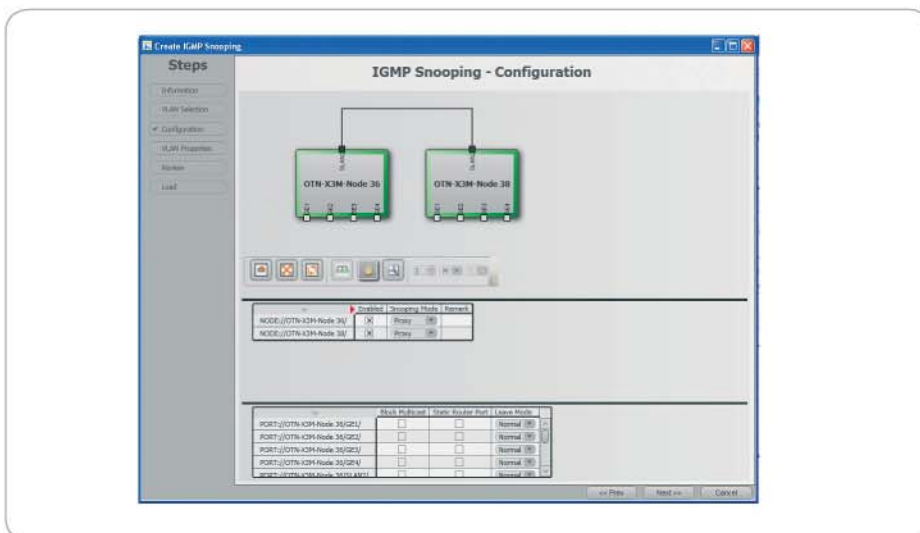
Create IGMP Snooping

Steps

Information

VLAN Selection

Configuration

VLAN Properties

Review

Load

IGMP Snooping - Configuration

OTN-X3M-Node 36

OTN-X3M-Node 38

| | Enabled | Snooping Mode | Remark |
|---|---|---|---|
| NODE://OTN-X3M-Node 36/ | | Proxy | |
| NODE://OTN-X3M-Node 38/ | | Proxy | |

| | Block Multicast | Static Router Port | Leave Mode |
|---|---|---|---|
| PORT://OTN-X3M-Node 36/GE1/ | | | Normal |
| PORT://OTN-X3M-Node 36/GE2/ | | | Normal |
| PORT://OTN-X3M-Node 36/GE3/ | | | Normal |
| PORT://OTN-X3M-Node 36/GE4/ | | | Normal |
| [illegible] | | | Normal |

<< Prev

Next >>

Cancel